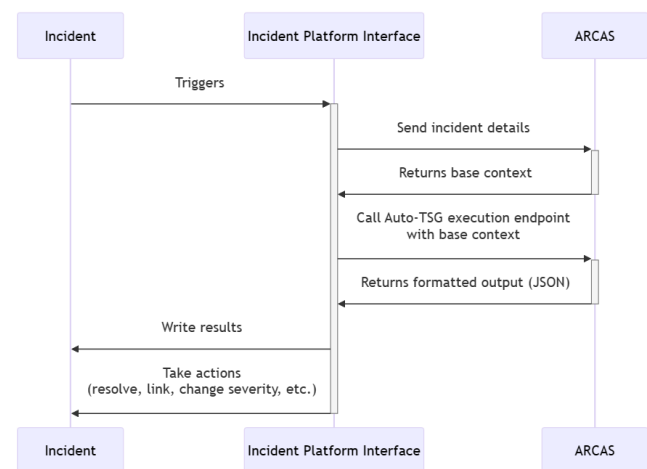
Incident

Incident Platform Interface

ARCAS

Triggers

Send incident details

Returns base context

Call Auto-TSG execution endpoint with base context

Returns formatted output (JSON)

Write results

Take actions (resolve, link, change severity, etc.)

Incident

Incident Platform Interface

ARCAS